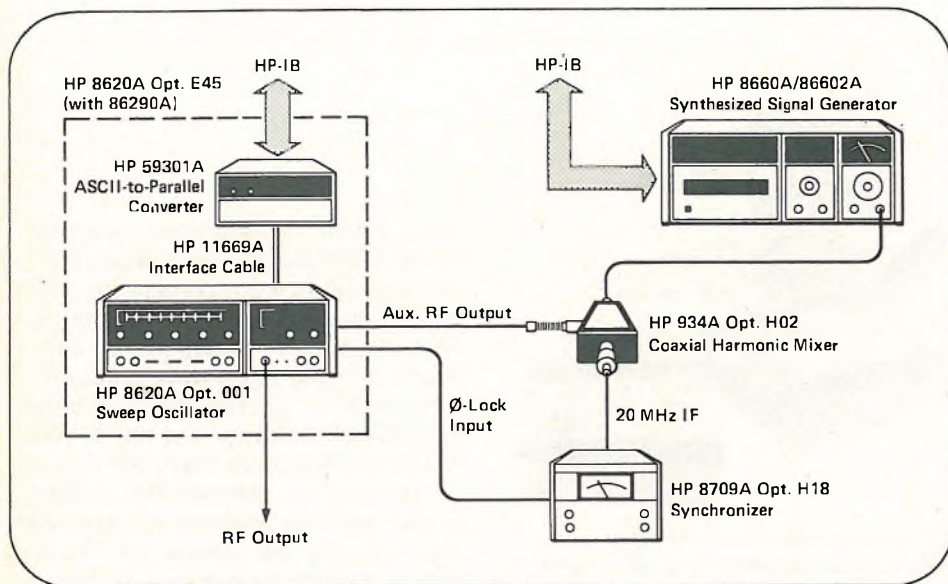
HP 8620A Opt. E45 (with 86290A)

HP-IB

HP-IB

HP 8660A/86602A Synthesized Signal Generator

HP 59301A ASCII-to-Parallel Converter

HP 11669A Interface Cable

Aux. RF Output

HP 934A Opt. H02 Coaxial Harmonic Mixer

HP 8620A Opt. 001 Sweep Oscillator

Ø-Lock Input

20 MHz IF

HP 8709A Opt. H18 Synchronizer

RF Output